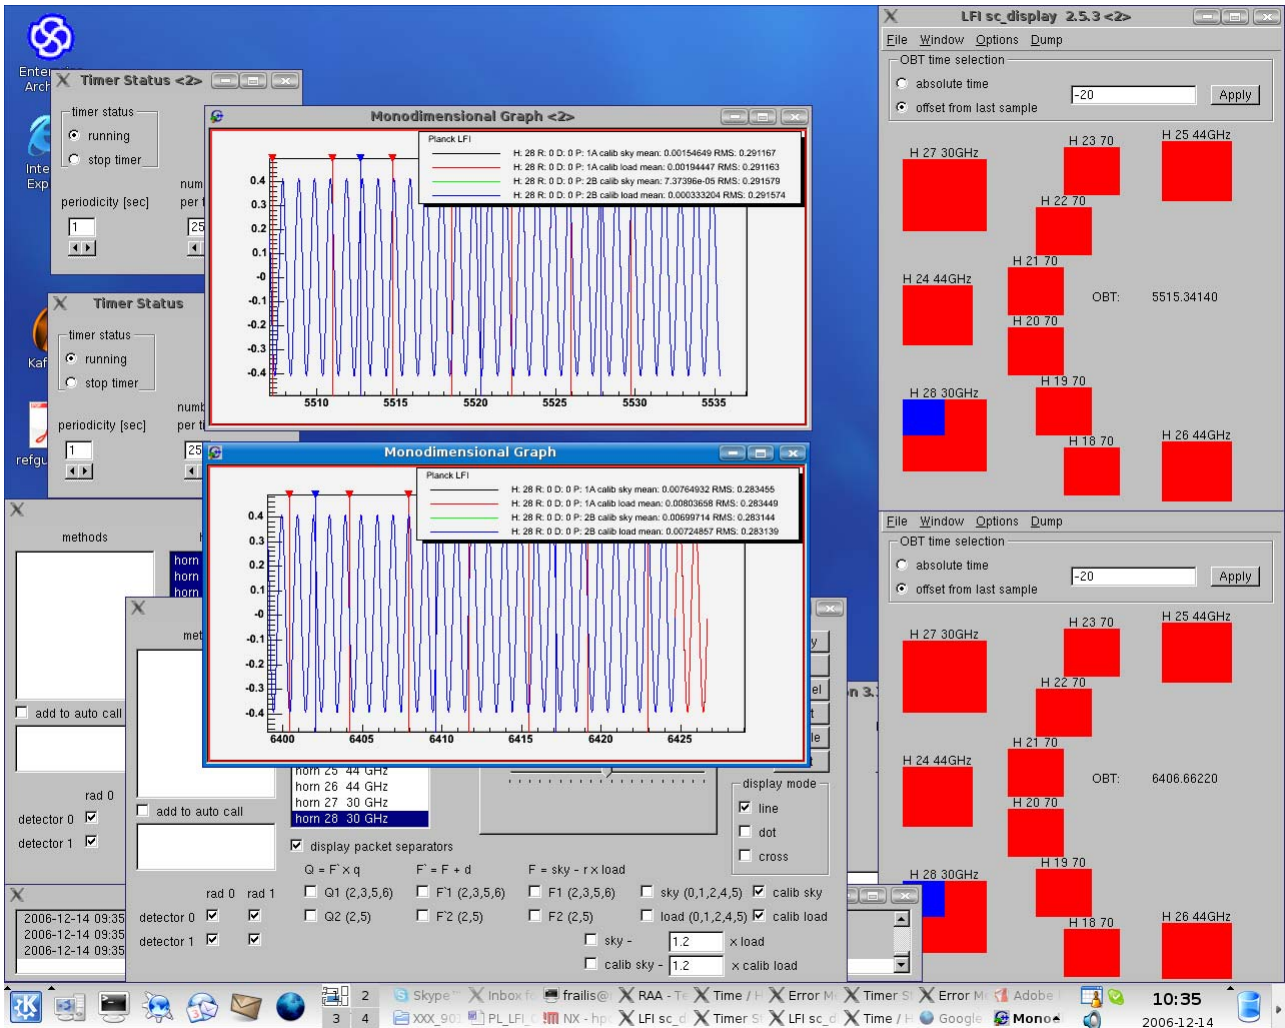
Timer Status <2>

timer status
running
stop timer
periodicity [sec]
1
num
per
25

Monodimensional Graph <2>

Planck LFI
H: 28 R: 0 D: 0 P: 1A calib sky mean: 0.00154649 RMS: 0.291167
H: 28 R: 0 D: 0 P: 1A calib load mean: 0.00194447 RMS: 0.291163
H: 28 R: 0 D: 0 P: 2B calib sky mean: 7.37396e-05 RMS: 0.291579
H: 28 R: 0 D: 0 P: 2B calib load mean: 0.000333204 RMS: 0.291574

0.4
0.3
0.2
0.1
-0
-0.1
-0.2
-0.3
-0.4
5510
5515
5520
5525
5530
5535

Timer Status

timer status
running
stop timer
periodicity [sec]
1
numb
per t
25

Monodimensional Graph

Planck LFI
H: 28 R: 0 D: 0 P: 1A calib sky mean: 0.00764932 RMS: 0.283455
H: 28 R: 0 D: 0 P: 1A calib load mean: 0.00803658 RMS: 0.283449
H: 28 R: 0 D: 0 P: 2B calib sky mean: 0.00699714 RMS: 0.283144
H: 28 R: 0 D: 0 P: 2B calib load mean: 0.00724857 RMS: 0.283139

0.4
0.3
0.2
0.1
-0
-0.1
-0.2
-0.3
-0.4
6400
6405
6410
6415
6420
6425

methods
horn
horn
horn
add to auto call
rad 0
detector 0
detector 1

met
add to auto call
rad 0
rad 1
detector 0
detector 1

horn 25 44 GHz
horn 26 44 GHz
horn 27 30 GHz
horn 28 30 GHz
display packet separators
Q = F`x q
F` = F + d
F = sky - r x load
Q1 (2,3,5,6)
F`1 (2,3,5,6)
F1 (2,3,5,6)
sky (0,1,2,4,5)
calib sky
Q2 (2,5)
F`2 (2,5)
F2 (2,5)
load (0,1,2,4,5)
calib load
sky -
1.2
x load
calib sky -
1.2
x calib load

display mode
line
dot
cross

2006-12-14 09:35
2006-12-14 09:35
2006-12-14 09:35

LFI sc_display 2.5.3 <2>
File Window Options Dump
OBT time selection
absolute time
offset from last sample
-20
Apply
H 27 30GHz
H 23 70
H 25 44GHz
H 22 70
H 21 70
H 24 44GHz
OBT:
5515.34140
H 20 70
H 19 70
H 28 30GHz
H 18 70
H 26 44GHz

File Window Options Dump
OBT time selection
absolute time
offset from last sample
-20
Apply
H 27 30GHz
H 23 70
H 25 44GHz
H 22 70
H 21 70
H 24 44GHz
OBT:
6406.66220
H 20 70
H 19 70
H 28 30GHz
H 18 70
H 26 44GHz

Enter
Arch
Inte
Exp
Kaf
refgu

2
3
4
Skype
Inbox
frailis@
RAA - Te
Time / H
Error M
Timer S
Error M
Adobe
XXX_90
PL_LFI_
NX - hp
LFI sc_d
Timer S
LFI sc_d
Time / H
Google
Mono
10:35
2006-12-14